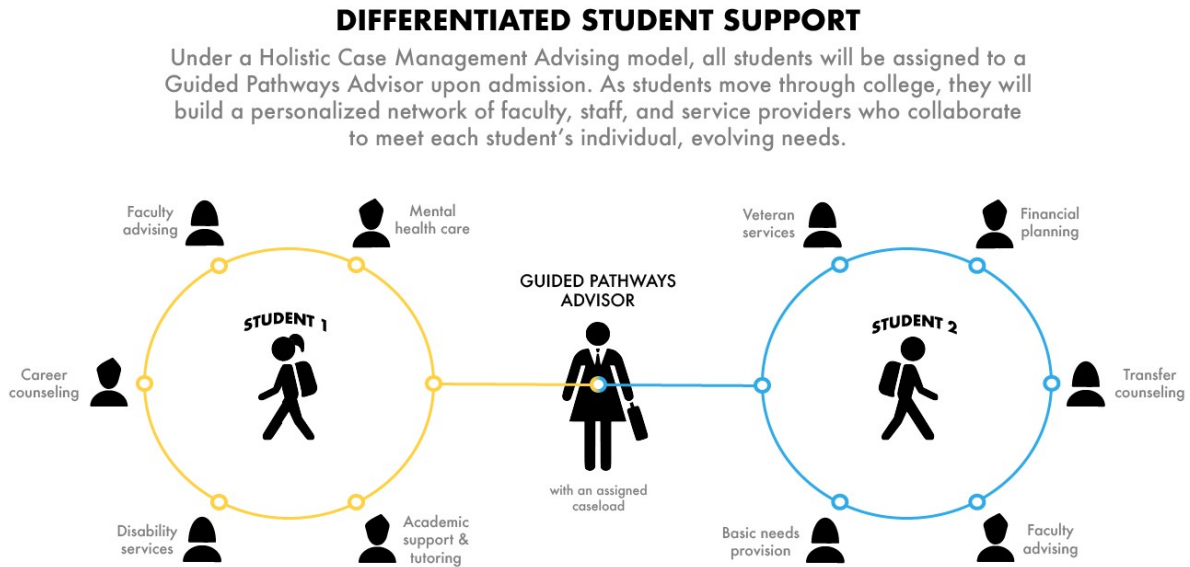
DIFFERENTIATED STUDENT SUPPORT

Under a Holistic Case Management Advising model, all students will be assigned to a Guided Pathways Advisor upon admission. As students move through college, they will build a personalized network of faculty, staff, and service providers who collaborate to meet each student's individual, evolving needs.

Faculty advising

Mental health care

STUDENT 1

Career counseling

Disability services

Academic support & tutoring

GUIDED PATHWAYS ADVISOR

with an assigned caseload

Veteran services

Financial planning

STUDENT 2

Transfer counseling

Basic needs provision

Faculty advising